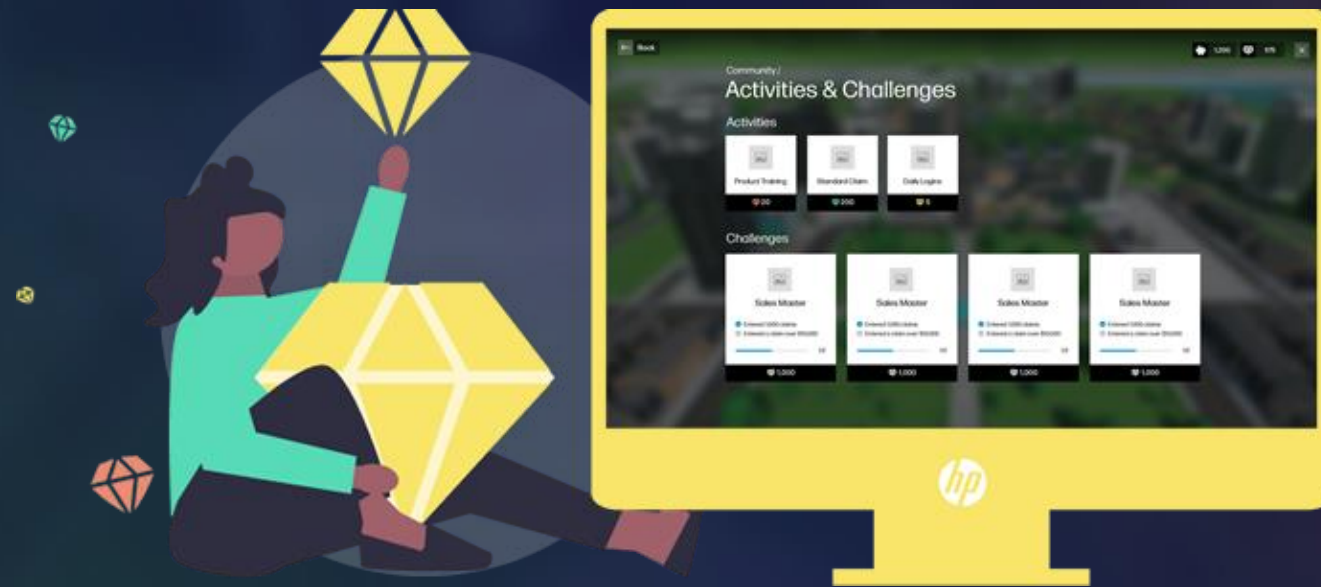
Back

1,250 575

Community /
Activities & Challenges

Activities

Product Training
20

Standard Claim
250

Daily Logins
5

Challenges

Sales Master
Entered 1,000 claims
Entered a claim over $10,000
1/2
1,000

Sales Master
Entered 1,000 claims
Entered a claim over $10,000
1/2
1,000

Sales Master
Entered 1,000 claims
Entered a claim over $10,000
1/2
1,000

Sales Master
Entered 1,000 claims
Entered a claim over $10,000
1/2
1,000

hp